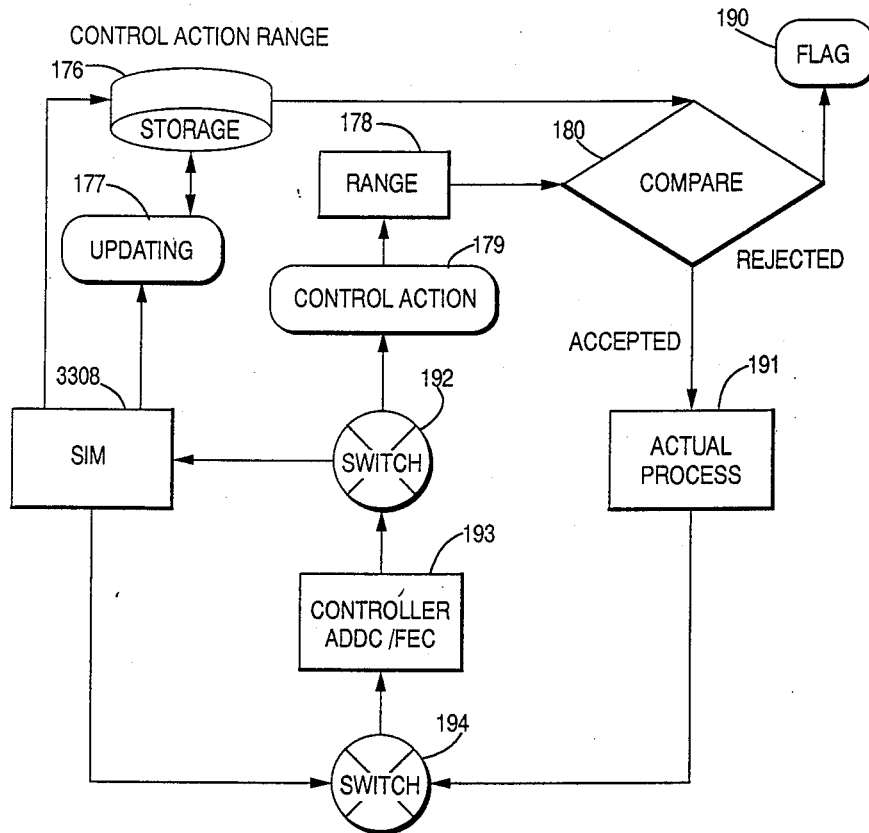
CONTROL ACTION RANGE

190

FLAG

176

STORAGE

178

RANGE

180

COMPARE

177

UPDATING

179

CONTROL ACTION

REJECTED

ACCEPTED

3308

192

191

SIM

SWITCH

ACTUAL PROCESS

193

CONTROLLER ADDC /FEC

194

SWITCH